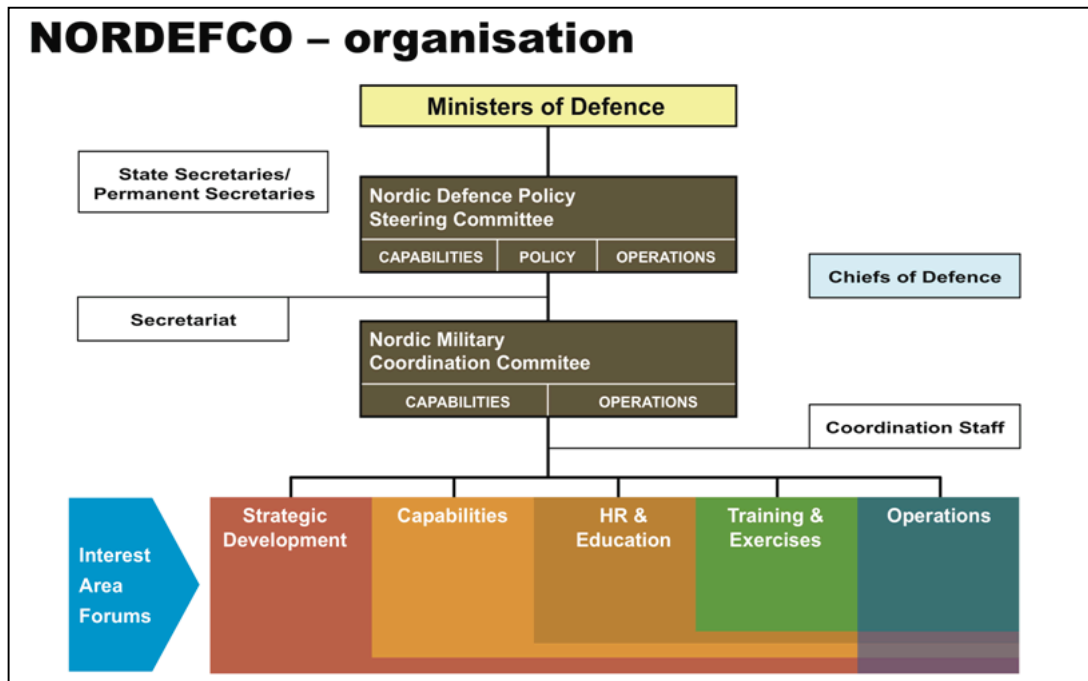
NORDEFCO – organisation

Ministers of Defence

State Secretaries/ Permanent Secretaries

Nordic Defence Policy Steering Committee

CAPABILITIES | POLICY | OPERATIONS

Chiefs of Defence

Secretariat

Nordic Military Coordination Commitee

CAPABILITIES | OPERATIONS

Coordination Staff

Interest Area Forums

Strategic Development

Capabilities

HR & Education

Training & Exercises

Operations